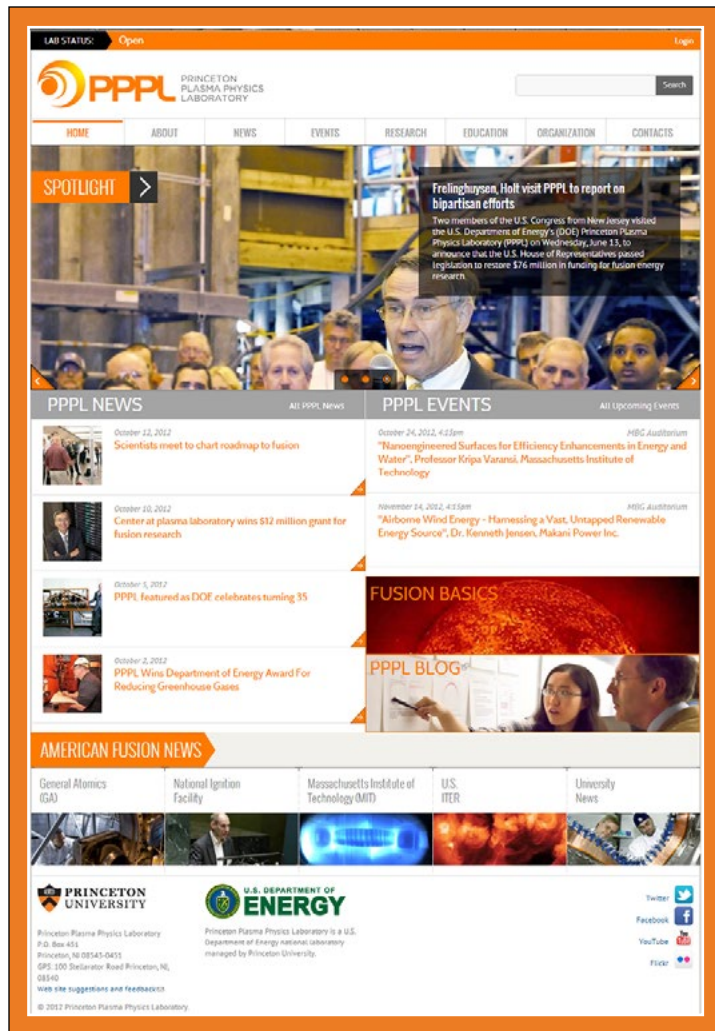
LAB STATUS: Open

Login

PPPL PRINCETON PLASMA PHYSICS LABORATORY

Search

HOME | ABOUT | NEWS | EVENTS | RESEARCH | EDUCATION | ORGANIZATION | CONTACTS

SPOTLIGHT

Frelinghuysen, Holt visit PPPL to report on bipartisan efforts

Two members of the U.S. Congress from New Jersey visited the U.S. Department of Energy's (DOE) Princeton Plasma Physics Laboratory (PPPL) on Wednesday, June 13, to announce that the U.S. House of Representatives passed legislation to restore $76 million in funding for fusion energy research.

PPPL NEWS

All PPPL News

October 12, 2012
Scientists meet to chart roadmap to fusion

October 10, 2012
Center at plasma laboratory wins $12 million grant for fusion research

October 5, 2012
PPPL featured as DOE celebrates turning 35

October 2, 2012
PPPL Wins Department of Energy Award For Reducing Greenhouse Gases

PPPL EVENTS

All Upcoming Events

October 24, 2012, 4:15pm
MBG Auditorium
"Nanoengineered Surfaces for Efficiency Enhancements in Energy and Water", Professor Kripa Varanasi, Massachusetts Institute of Technology

November 14, 2012, 4:15pm
MBG Auditorium
"Airborne Wind Energy - Harnessing a Vast, Untapped Renewable Energy Source", Dr. Kenneth Jensen, Makani Power Inc.

FUSION BASICS

PPPL BLOG

AMERICAN FUSION NEWS

General Atomics (GA)

National Ignition Facility

Massachusetts Institute of Technology (MIT)

U.S. ITER

University News

PRINCETON UNIVERSITY

Princeton Plasma Physics Laboratory
P.O. Box 451
Princeton, NJ 08543-0451
GPS: 100 Stellarator Road Princeton, NJ, 08540
Web site suggestions and feedback

© 2012 Princeton Plasma Physics Laboratory.

U.S. DEPARTMENT OF ENERGY

Princeton Plasma Physics Laboratory is a U.S. Department of Energy national laboratory managed by Princeton University.

Twitter
Facebook
YouTube
Flickr